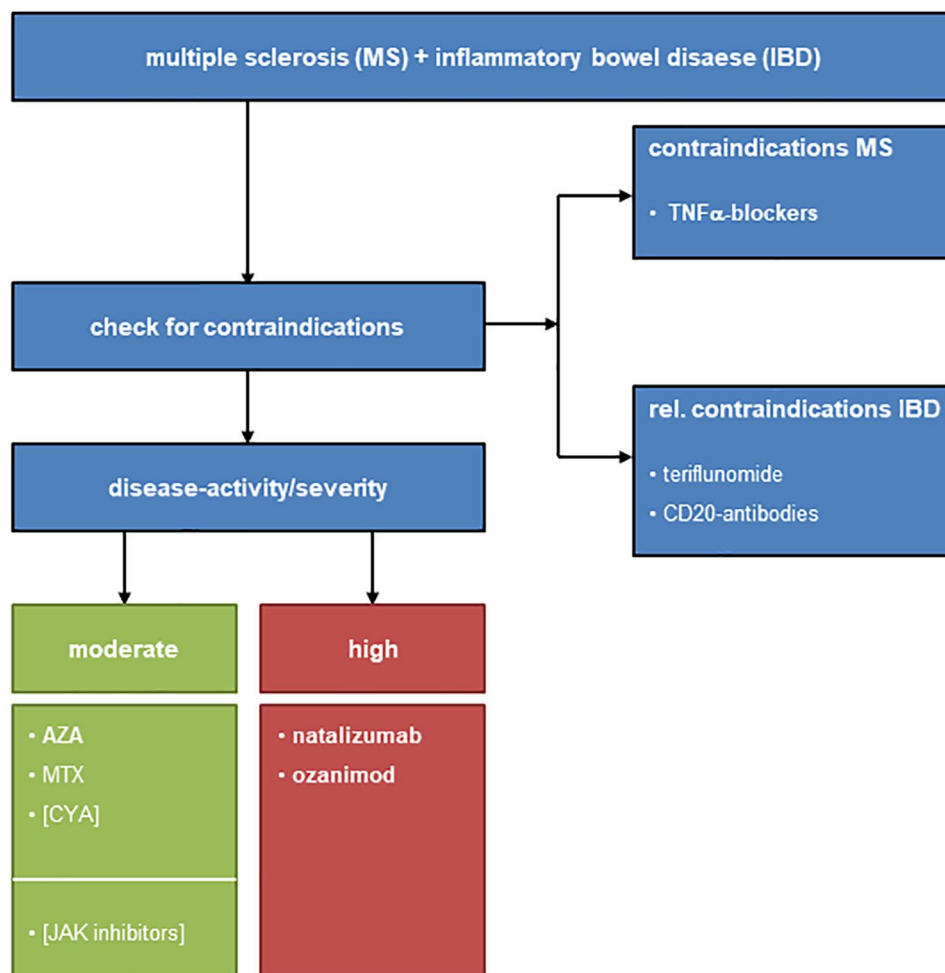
multiple sclerosis (MS) + inflammatory bowel disaese (IBD)

check for contraindications

disease-activity/severity

contraindications MS

• TNF$\alpha$-blockers

rel. contraindications IBD

• teriflunomide

• CD20-antibodies

moderate

• AZA
• MTX
• [CYA]

• [JAK inhibitors]

high

• natalizumab
• ozanimod